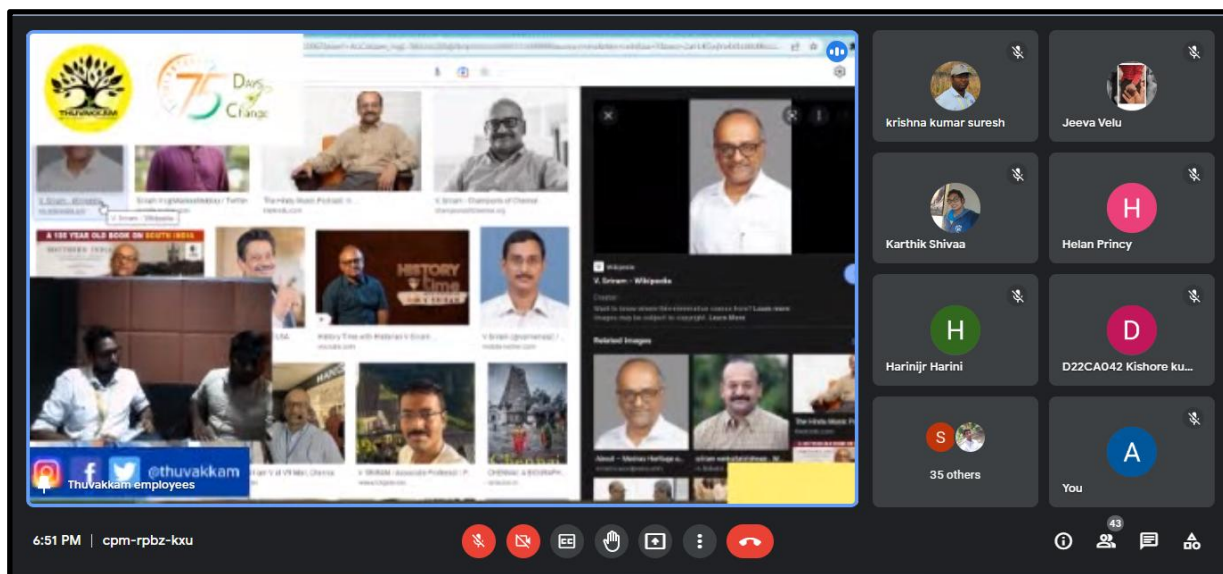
THUVAKKAM

75 Days of Change

V. Sriram - Wikipedia

HISTORY time

V. Sriram - Wikipedia

Related images

@thuvakkam

Thuvakkam employees

krishna kumar suresh

Jeeva Velu

Karthik Shivaa

H

Helan Princy

H

Harinijr Harini

D

D22CA042 Kishore ku...

S

35 others

A

You

6:51 PM | cpm-rpbz-kxu

43